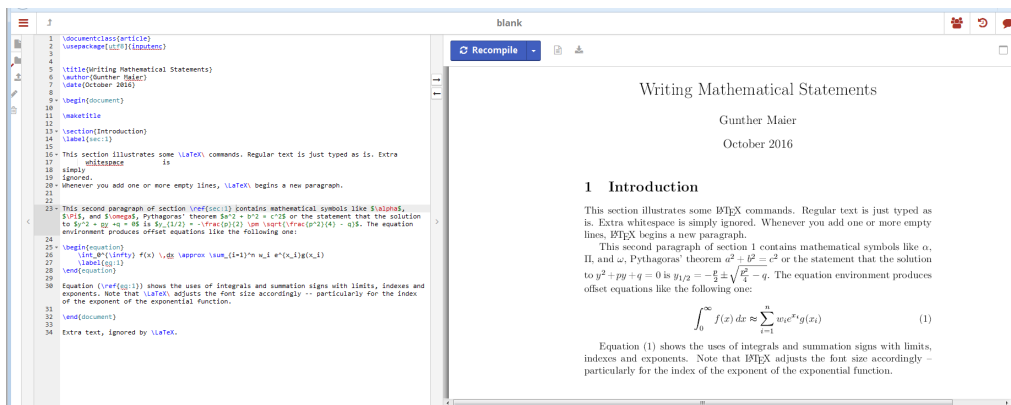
blank

1 \documentclass{article}
2 \usepackage[utf8]{inputenc}
3
4
5 \title{Writing Mathematical Statements}
6 \author{Gunther Maier}
7 \date{October 2016}
8
9 \begin{document}
10
11 \maketitle
12
13 \section{Introduction}
14 \label{sec:1}
15
16 This section illustrates some \LaTeX\ commands. Regular text is just typed as is. Extra
17 whitespace is
18 simply
19 ignored.
20 Whenever you add one or more empty lines, \LaTeX\ begins a new paragraph.
21
22
23 This second paragraph of section \ref{sec:1} contains mathematical symbols like $\alpha$, $\Pi$, and $\omega$, Pythagoras' theorem $a^2 + b^2 = c^2$ or the statement that the solution to $y^2 + py + q = 0$ is $y_{1/2} = -\frac{p}{2} \pm \sqrt{\frac{p^2}{4} - q}$. The equation environment produces offset equations like the following one:
24
25 \begin{equation}
26 \int_0^{\infty} f(x) \,dx \approx \sum_{i=1}^n w_i e^{x_i}g(x_i)
27 \label{eq:1}
28 \end{equation}
29
30 Equation (\ref{eq:1}) shows the uses of integrals and summation signs with limits, indexes and exponents. Note that \LaTeX\ adjusts the font size accordingly -- particularly for the index of the exponent of the exponential function.
31
32 \end{document}
33
34 Extra text, ignored by \LaTeX.

Recompile

Writing Mathematical Statements

Gunther Maier

October 2016

1 Introduction

This section illustrates some LaTeX commands. Regular text is just typed as is. Extra whitespace is simply ignored. Whenever you add one or more empty lines, LaTeX begins a new paragraph.

This second paragraph of section 1 contains mathematical symbols like $\alpha$, $\Pi$, and $\omega$, Pythagoras' theorem $a^2 + b^2 = c^2$ or the statement that the solution to $y^2 + py + q = 0$ is $y_{1/2} = -\frac{p}{2} \pm \sqrt{\frac{p^2}{4} - q}$. The equation environment produces offset equations like the following one:

$\int_0^{\infty} f(x)\,dx \approx \sum_{i=1}^n w_i e^{x_i}g(x_i)$ (1)

Equation (1) shows the uses of integrals and summation signs with limits, indexes and exponents. Note that LaTeX adjusts the font size accordingly – particularly for the index of the exponent of the exponential function.